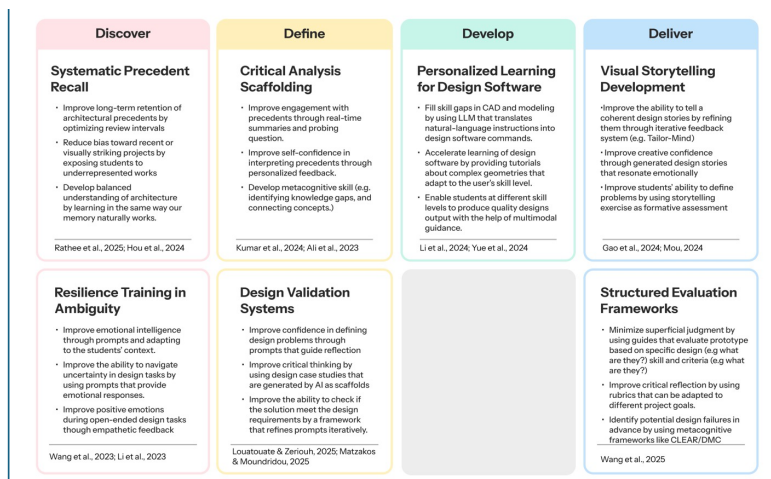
Discover

Systematic Precedent Recall

- Improve long-term retention of architectural precedents by optimizing review intervals
- Reduce bias toward recent or visually striking projects by exposing students to underrepresented works
- Develop balanced understanding of architecture by learning in the same way our memory naturally works.

Rathee et al., 2025; Hou et al., 2024

Define

Critical Analysis Scaffolding

- Improve engagement with precedents through real-time summaries and probing question.
- Improve self-confidence in interpreting precedents through personalized feedback.
- Develop metacognitive skill (e.g. identifying knowledge gaps, and connecting concepts.)

Kumar et al., 2024; Ali et al., 2023

Develop

Personalized Learning for Design Software

- Fill skill gaps in CAD and modeling by using LLM that translates natural-language instructions into design software commands.
- Accelerate learning of design software by providing tutorials about complex geometries that adapt to the user's skill level.
- Enable students at different skill levels to produce quality designs output with the help of multimodal guidance.

Li et al., 2024; Yue et al., 2024

Deliver

Visual Storytelling Development

•Improve the ability to tell a coherent design stories by refining them through iterative feedback system (e.g. Tailor-Mind)
• Improve creative confidence through generated design stories that resonate emotionally
• Improve students' ability to define problems by using storytelling exercise as formative assessment

Gao et al., 2024; Mou, 2024

Resilience Training in Ambiguity

- Improve emotional intelligence through prompts and adapting to the students' context.
- Improve the ability to navigate uncertainty in design tasks by using prompts that provide emotional responses.
- Improve positive emotions during open-ended design tasks though empathetic feedback

Wang et al., 2023; Li et al., 2023

Design Validation Systems

- Improve confidence in defining design problems through prompts that guide reflection
- Improve critical thinking by using design case studies that are generated by AI as scaffolds
- Improve the ability to check if the solution meet the design requirements by a framework that refines prompts iteratively.

Louatouate & Zeriouh, 2025; Matzakos & Moundridou, 2025

Structured Evaluation Frameworks

- Minimize superficial judgment by using guides that evaluate prototype based on specific design (e.g what are they?) skill and criteria (e.g what are they?)
- Improve critical reflection by using rubrics that can be adapted to different project goals.
- Identify potential design failures in advance by using metacognitive frameworks like CLEAR/DMC

Wang et al., 2025